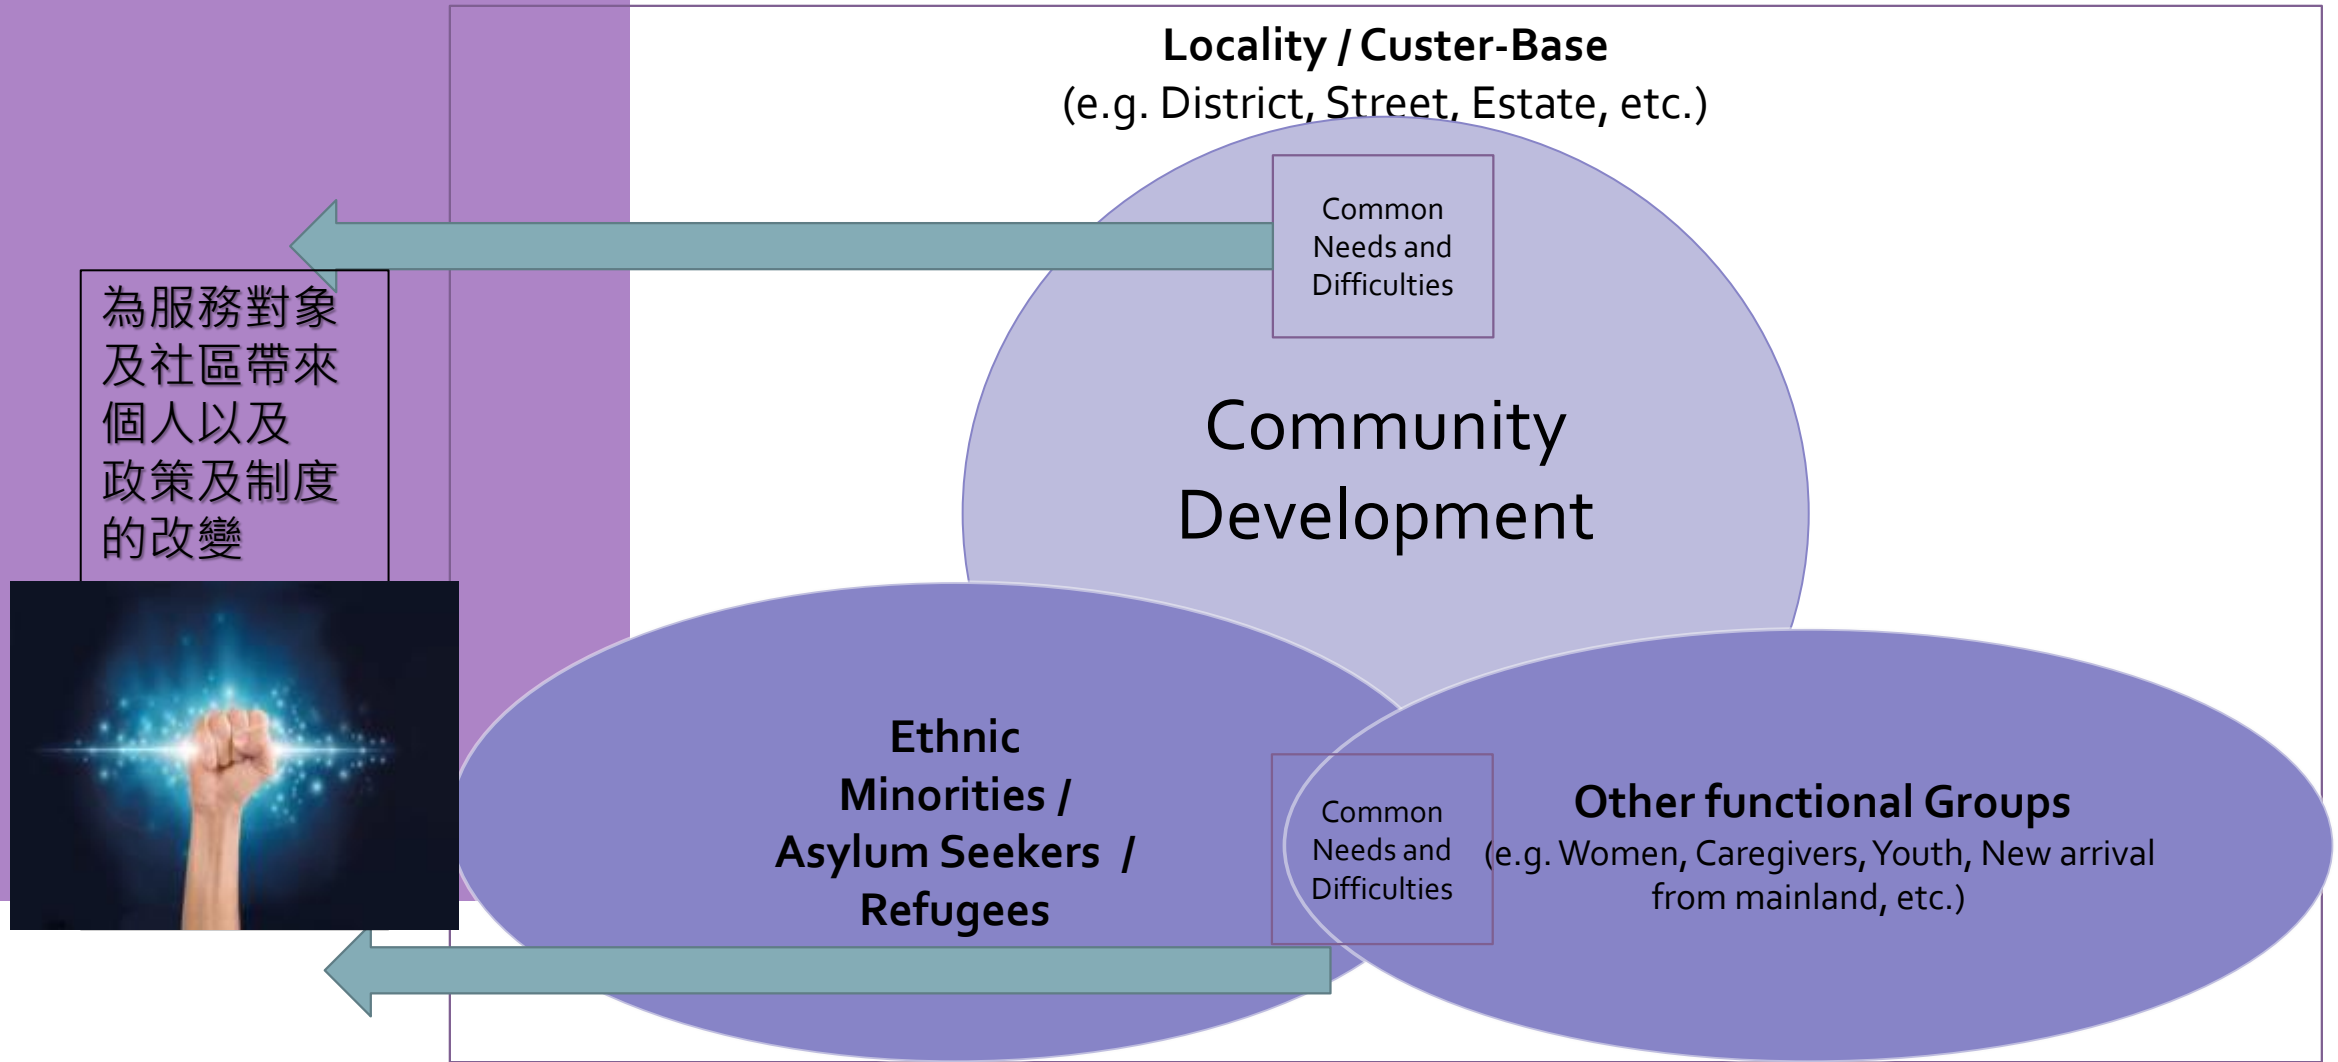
Locality / Custer-Base
(e.g. District, Street, Estate, etc.)

Common Needs and Difficulties

為服務對象及社區帶來個人以及政策及制度的改變

Community Development

Ethnic Minorities / Asylum Seekers / Refugees

Common Needs and Difficulties

Other functional Groups
(e.g. Women, Caregivers, Youth, New arrival from mainland, etc.)